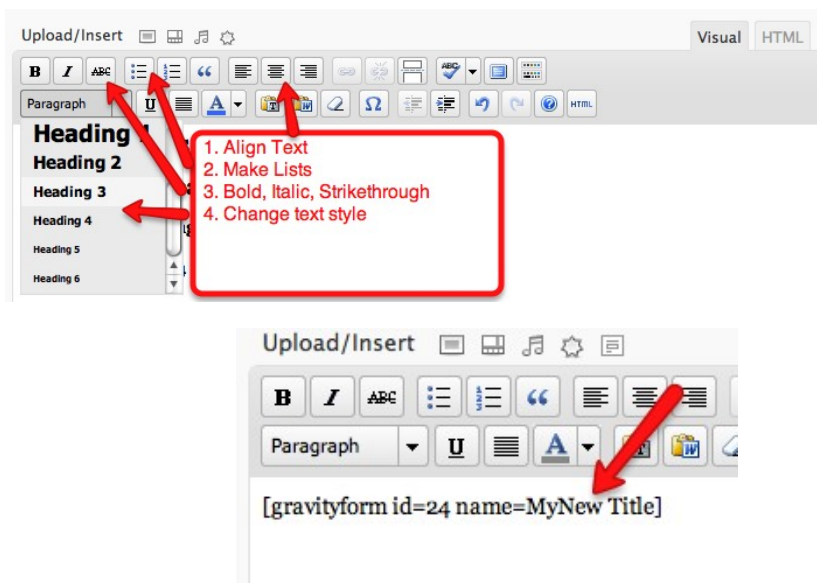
Upload/Insert

Visual HTML

B I ABC

Paragraph U A Ω HTML

Heading 1
Heading 2
Heading 3
Heading 4
Heading 5
Heading 6

1. Align Text
2. Make Lists
3. Bold, Italic, Strikethrough
4. Change text style

Upload/Insert

B I ABC

Paragraph U A

[gravityform id=24 name=MyNew Title]